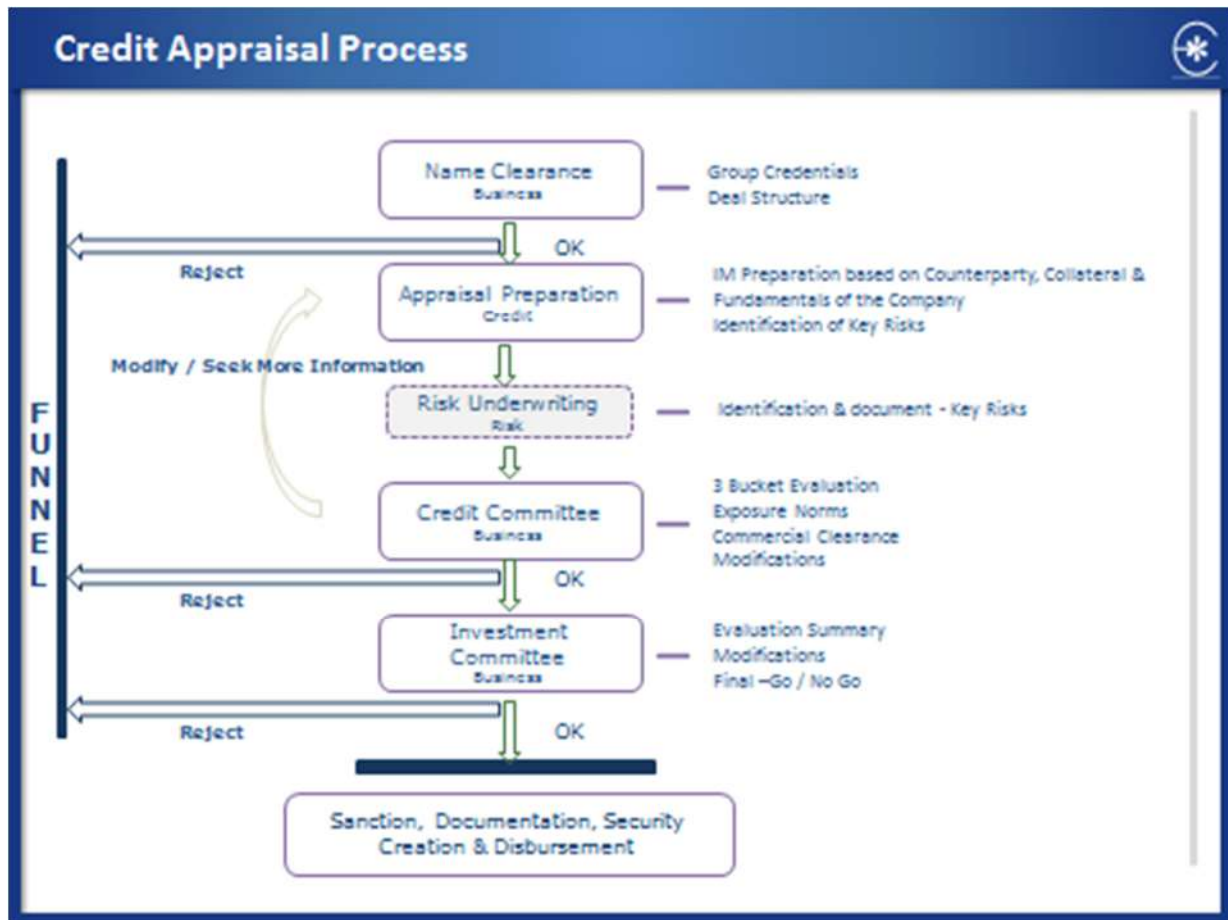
Credit Appraisal Process

FUNNEL

Name Clearance
Business

Group Credentials
Deal Structure

Reject

OK

Appraisal Preparation
Credit

IM Preparation based on Counterparty, Collateral & Fundamentals of the Company
Identification of Key Risks

Modify / Seek More Information

Risk Underwriting
Risk

Identification & document - Key Risks

Credit Committee
Business

3 Bucket Evaluation
Exposure Norms
Commercial Clearance
Modifications

Reject

OK

Investment Committee
Business

Evaluation Summary
Modifications
Final –Go / No Go

Reject

OK

Sanction, Documentation, Security Creation & Disbursement